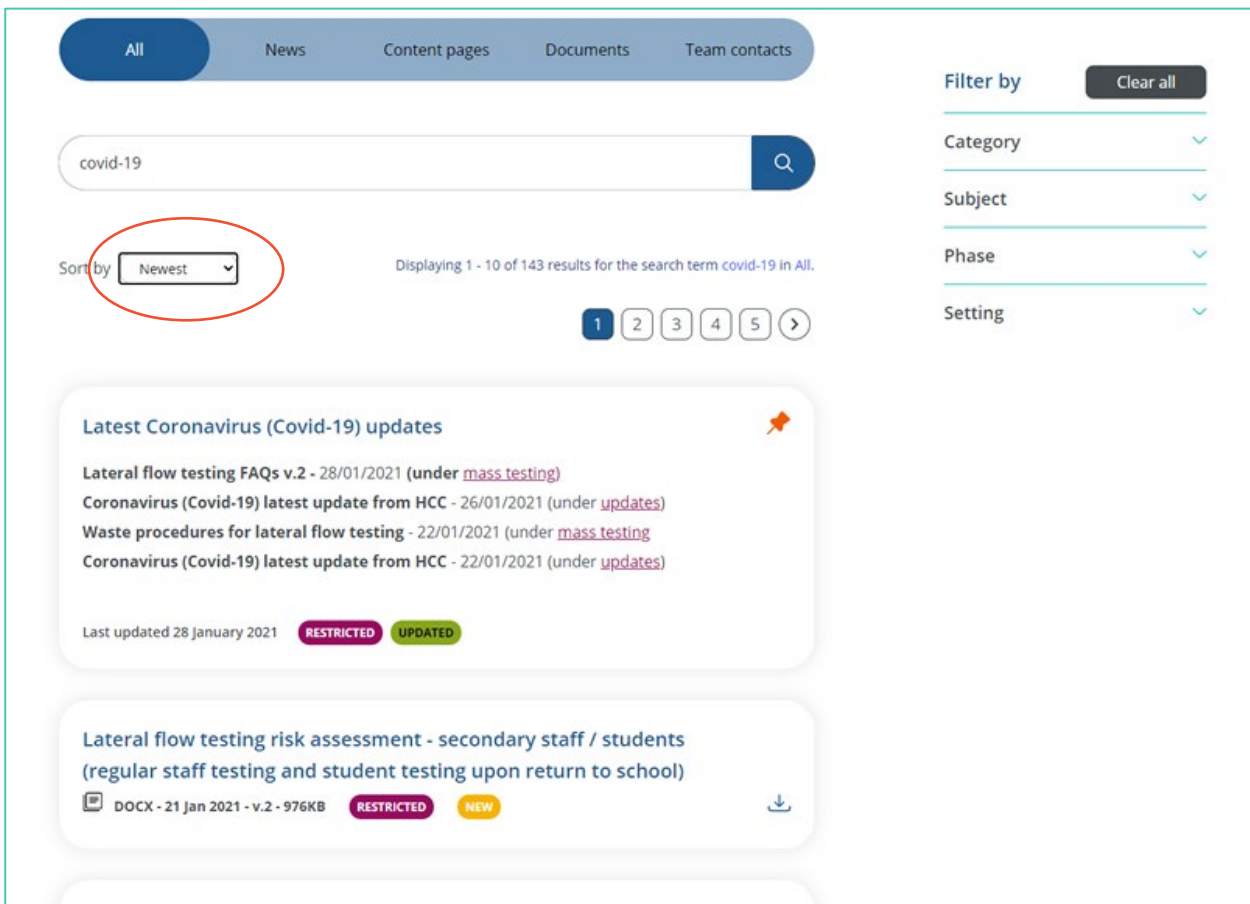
All News Content pages Documents Team contacts

covid-19

Sort by Newest

Displaying 1 - 10 of 143 results for the search term covid-19 in All.

1 2 3 4 5

Latest Coronavirus (Covid-19) updates

**Lateral flow testing FAQs v.2** - 28/01/2021 **(under** mass testing)
**Coronavirus (Covid-19) latest update from HCC** - 26/01/2021 (under updates)
**Waste procedures for lateral flow testing** - 22/01/2021 (under mass testing
**Coronavirus (Covid-19) latest update from HCC** - 22/01/2021 (under updates)

Last updated 28 January 2021 RESTRICTED UPDATED

Lateral flow testing risk assessment - secondary staff / students (regular staff testing and student testing upon return to school)

DOCX - 21 Jan 2021 - v.2 - 976KB RESTRICTED NEW

Filter by Clear all

Category

Subject

Phase

Setting